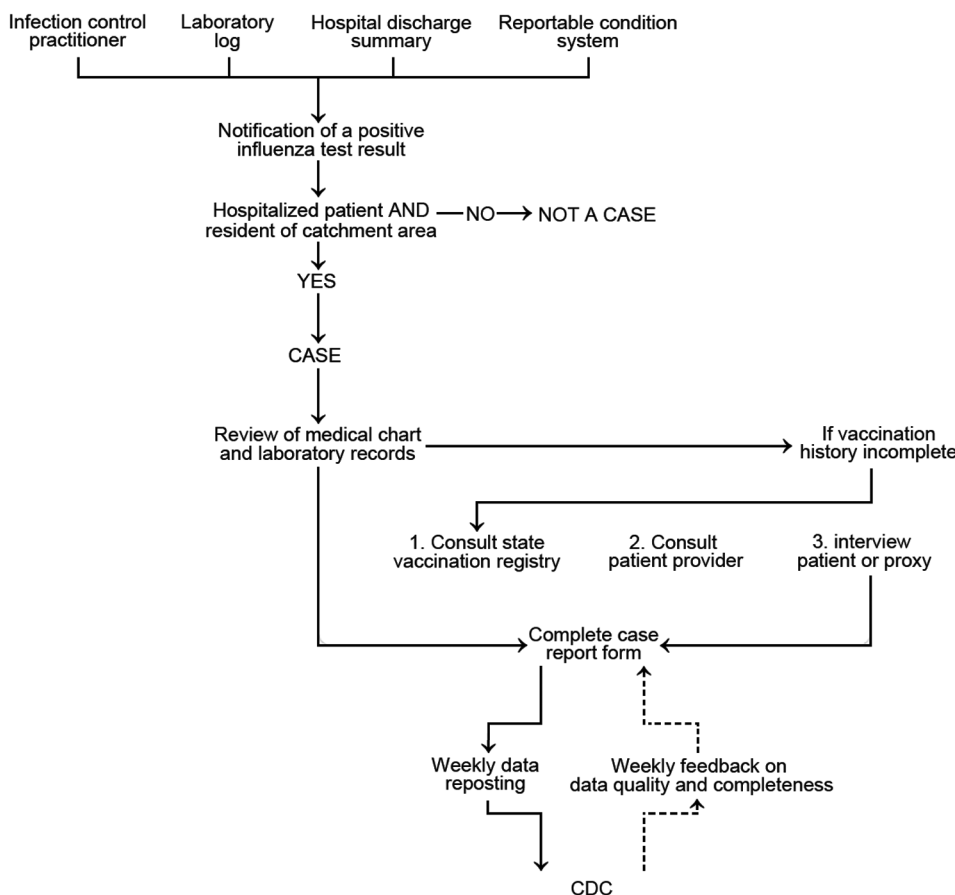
Infection control practitioner

Laboratory log

Hospital discharge summary

Reportable condition system

Notification of a positive influenza test result

Hospitalized patient AND resident of catchment area

NO

NOT A CASE

YES

CASE

Review of medical chart and laboratory records

If vaccination history incomplete

1. Consult state vaccination registry

2. Consult patient provider

3. interview patient or proxy

Complete case report form

Weekly data reposting

Weekly feedback on data quality and completeness

CDC